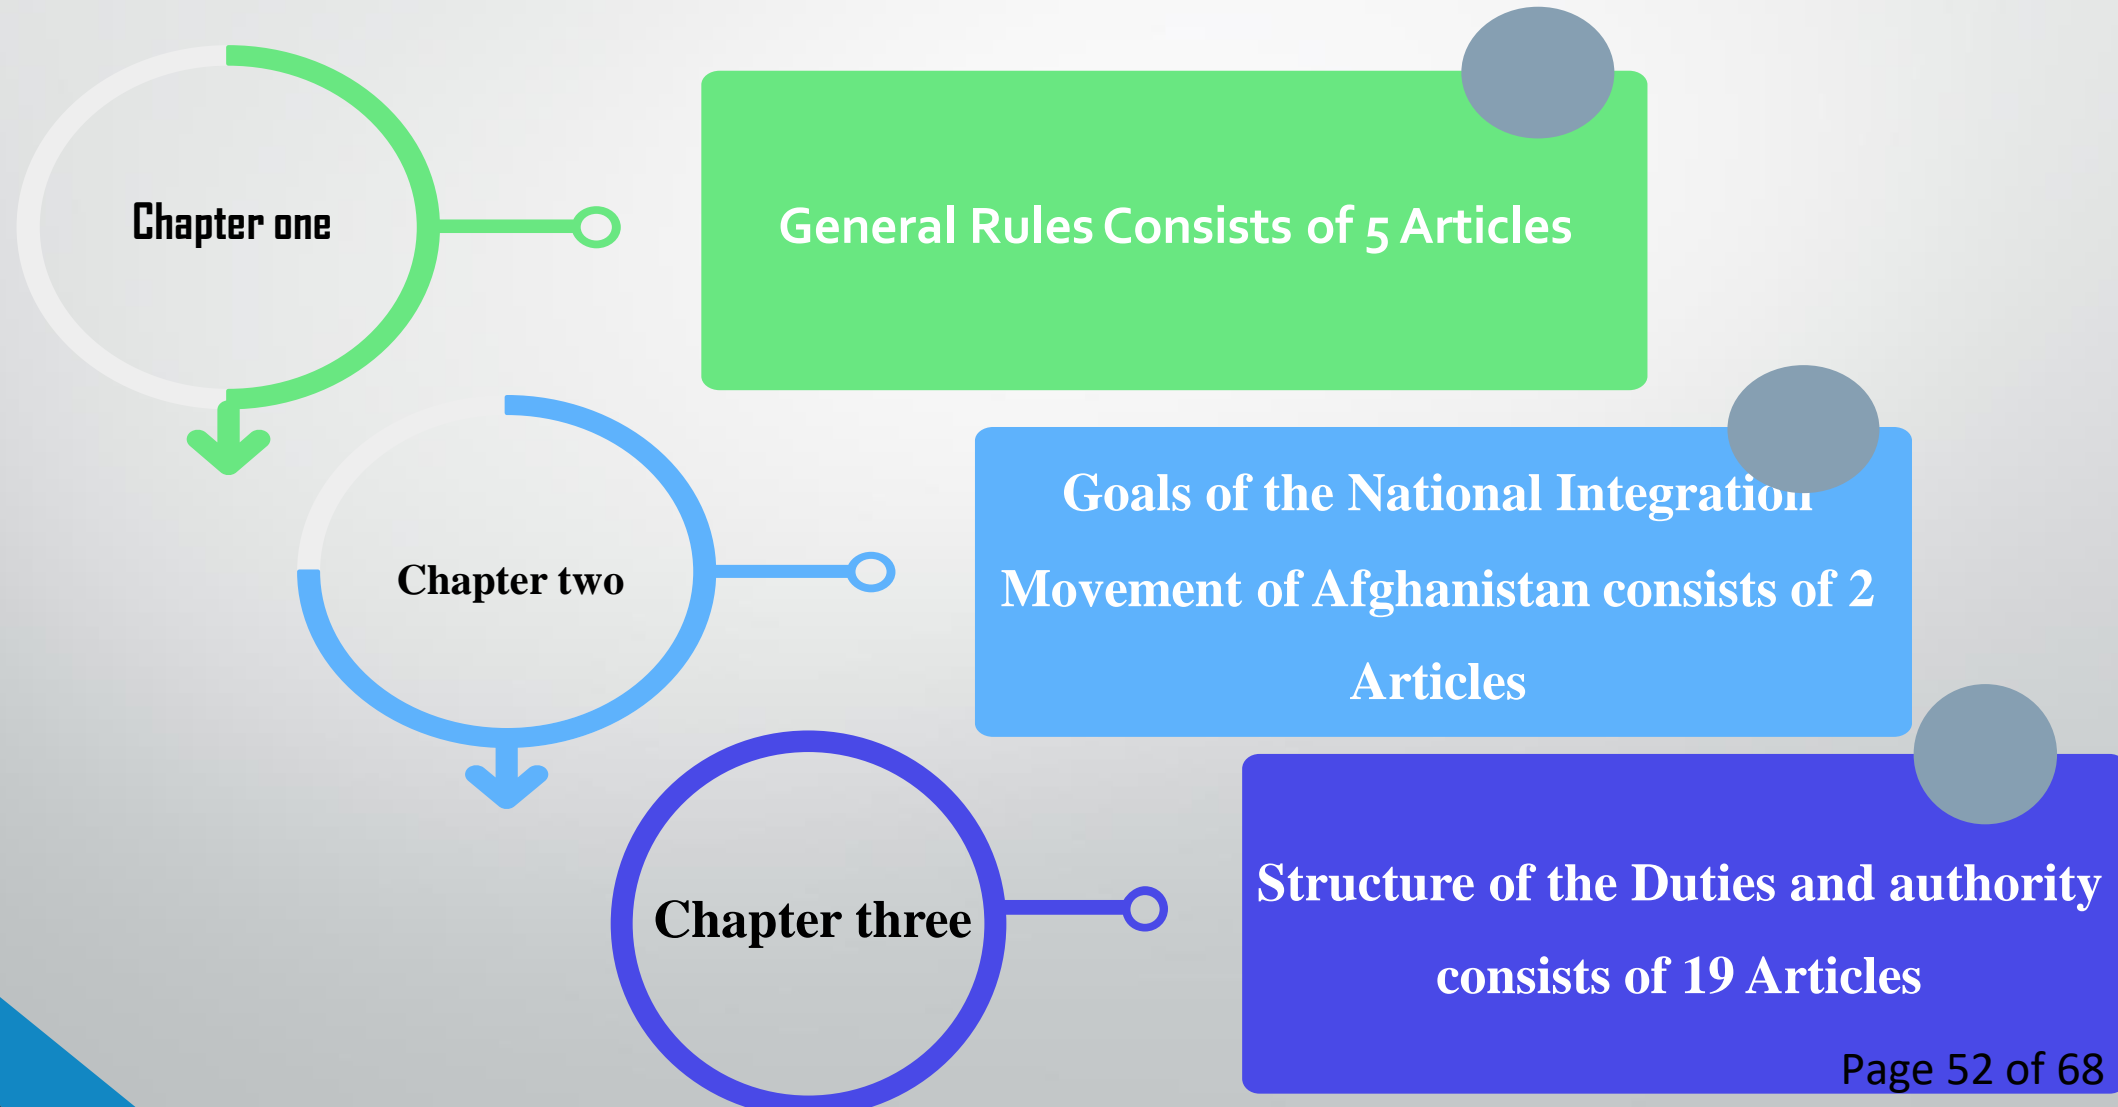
Chapter one

General Rules Consists of 5 Articles

Chapter two

Goals of the National Integration Movement of Afghanistan consists of 2 Articles

Chapter three

Structure of the Duties and authority consists of 19 Articles

Page 52 of 68